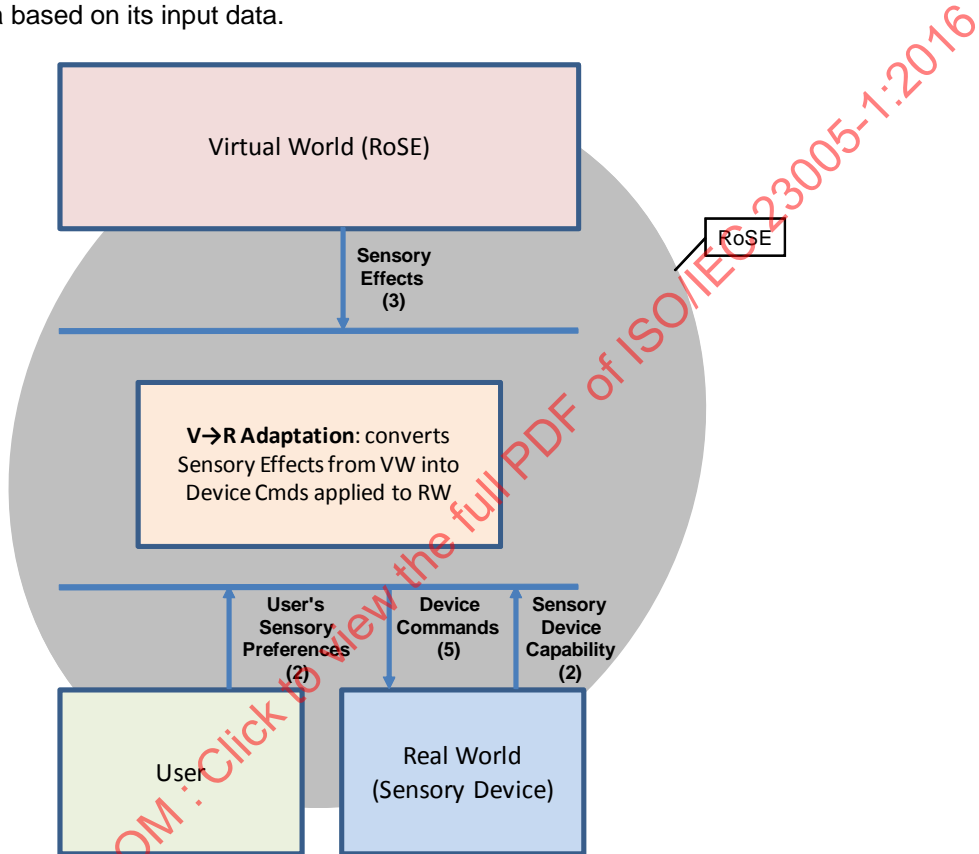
n based on its input data.

Virtual World (RoSE)

Sensory Effects (3)

RoSE

**V→R Adaptation**: converts Sensory Effects from VW into Device Cmds applied to RW

User's Sensory Preferences (2)

Device Commands (5)

Sensory Device Capability (2)

User

Real World (Sensory Device)

OM : Click to view the full PDF of ISO/IEC 23005-1:2016